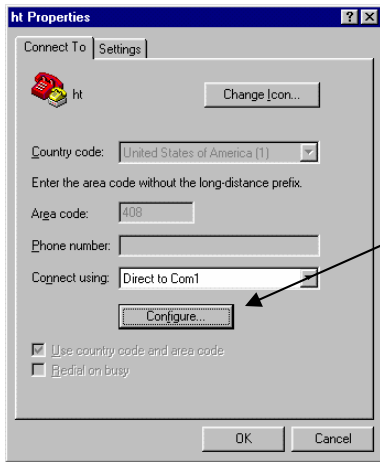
ht Properties

? X

Connect To | Settings

ht

Change Icon...

Country code: United States of America (1)

Enter the area code without the long-distance prefix.

Area code: 408

Phone number:

Connect using: Direct to Com1

Configure...

Use country code and area code

Redial on busy

OK Cancel